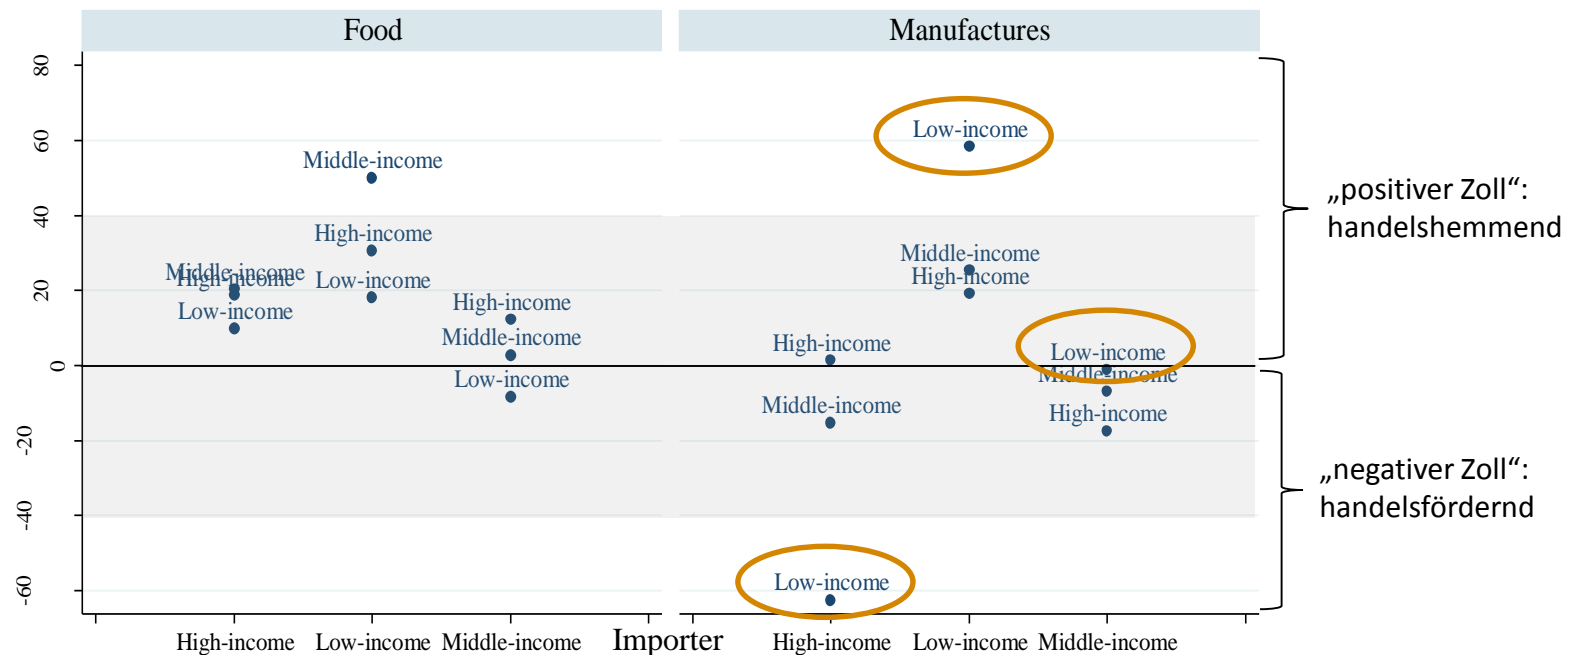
Food

Manufactures

80
60
40
20
0
-20
-40
-60

Middle-income
High-income
Middle-income
High-income
Low-income
Low-income
High-income
Middle-income
Low-income

Low-income
Middle-income
High-income
High-income
Low-income
Middle-income
Middle-income
High-income
Low-income

„positiver Zoll“: handelshemmend

„negativer Zoll“: handelsfördernd

High-income Low-income Middle-income Importer High-income Low-income Middle-income